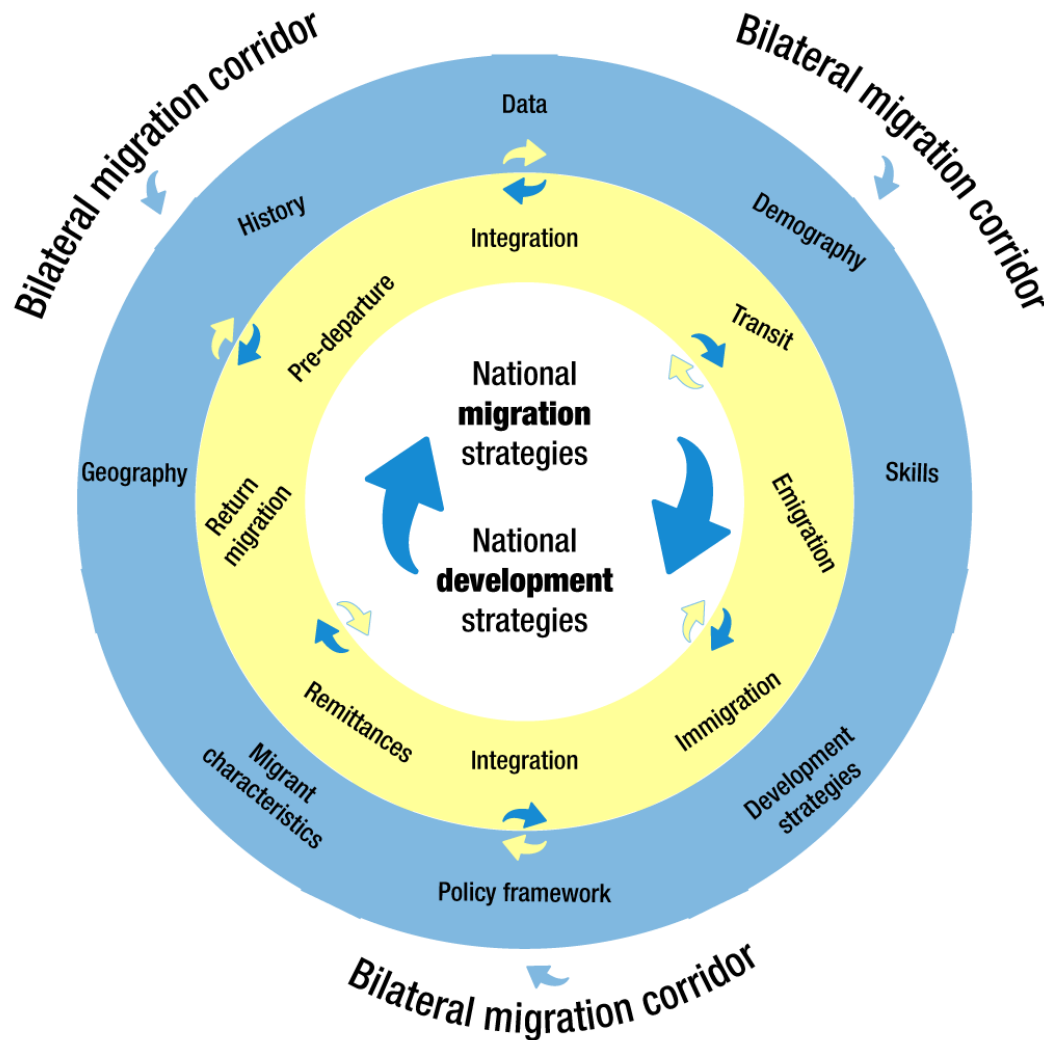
Bilateral migration corridor

Bilateral migration corridor

Data

History

Demography

Integration

Pre-departure

Transit

National **migration** strategies

Geography

Skills

Return migration

Emigration

National **development** strategies

Remittances

Immigration

Integration

Migrant characteristics

Development strategies

Policy framework

Bilateral migration corridor